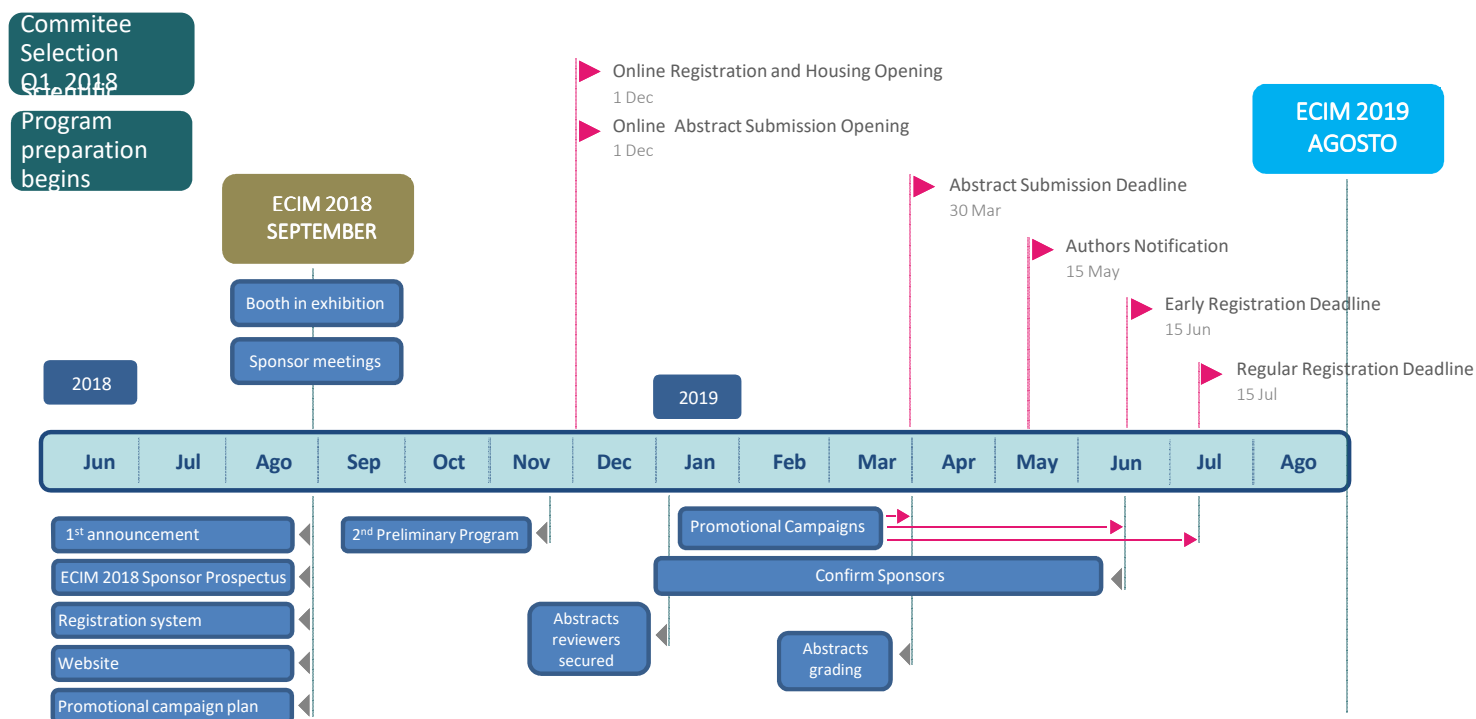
Commitee Selection Q1 2018

Scientific Program preparation begins

Online Registration and Housing Opening
1 Dec

Online Abstract Submission Opening
1 Dec

ECIM 2019 AGOSTO

ECIM 2018 SEPTEMBER

Abstract Submission Deadline
30 Mar

Authors Notification
15 May

Early Registration Deadline
15 Jun

Booth in exhibition

Sponsor meetings

Regular Registration Deadline
15 Jul

2018

2019

| Jun | Jul | Ago | Sep | Oct | Nov | Dec | Jan | Feb | Mar | Apr | May | Jun | Jul | Ago |
|---|---|---|---|---|---|---|---|---|---|---|---|---|---|---|

1$^{st}$ announcement

2$^{nd}$ Preliminary Program

Promotional Campaigns

ECIM 2018 Sponsor Prospectus

Confirm Sponsors

Registration system

Abstracts reviewers secured

Website

Abstracts grading

Promotional campaign plan